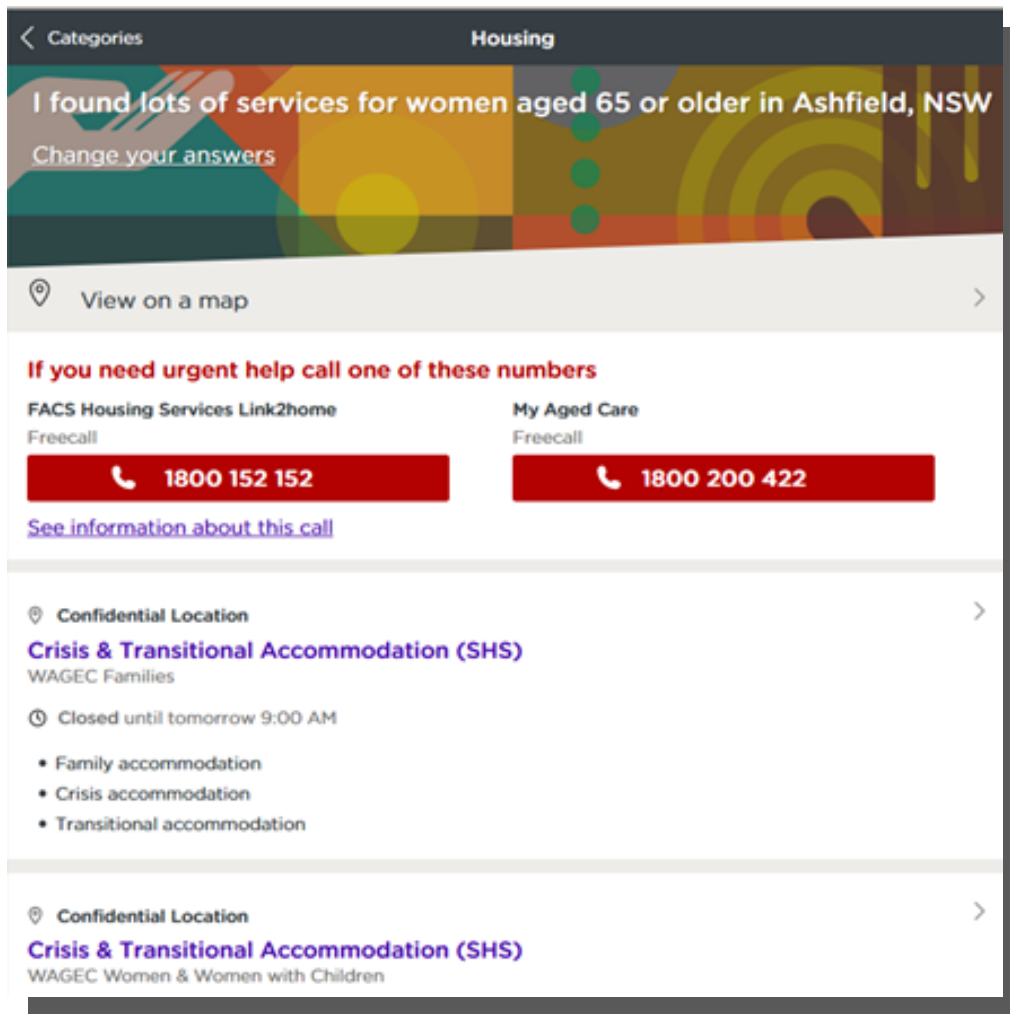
Categories

Housing

I found lots of services for women aged 65 or older in Ashfield, NSW

Change your answers

View on a map

If you need urgent help call one of these numbers

FACS Housing Services Link2home
Freecall
1800 152 152

My Aged Care
Freecall
1800 200 422

See information about this call

Confidential Location
Crisis & Transitional Accommodation (SHS)
WAGEC Families

Closed until tomorrow 9:00 AM

- Family accommodation
- Crisis accommodation
- Transitional accommodation

Confidential Location
Crisis & Transitional Accommodation (SHS)
WAGEC Women & Women with Children